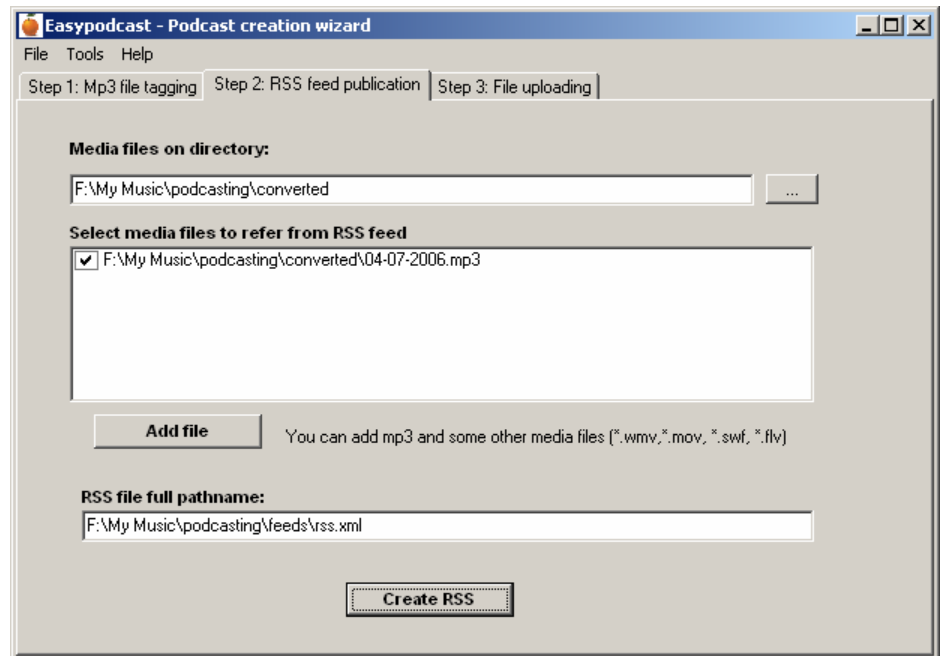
Easypodcast - Podcast creation wizard

File Tools Help

Step 1: Mp3 file tagging | Step 2: RSS feed publication | Step 3: File uploading

Media files on directory:

F:\My Music\podcasting\converted

...

Select media files to refer from RSS feed

F:\My Music\podcasting\converted\04-07-2006.mp3

Add file

You can add mp3 and some other media files (*.wmv,*.mov, *.swf, *.flv)

RSS file full pathname:

F:\My Music\podcasting\feeds\rss.xml

Create RSS